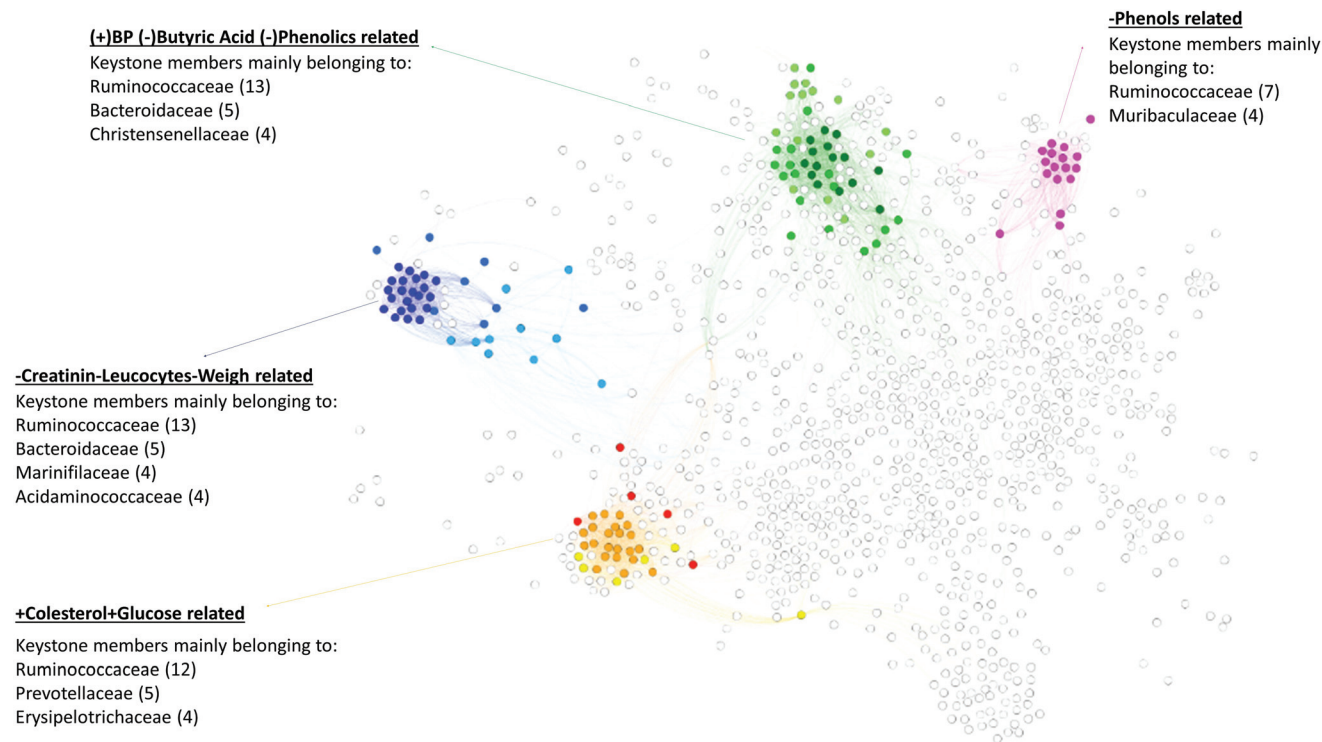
(+)BP (-)Butyric Acid (-)Phenolics related
Keystone members mainly belonging to:
Ruminococcaceae (13)
Bacteroidaceae (5)
Christensenellaceae (4)

-Phenols related
Keystone members mainly belonging to:
Ruminococcaceae (7)
Muribaculaceae (4)

-Creatinin-Leucocytes-Weigh related
Keystone members mainly belonging to:
Ruminococcaceae (13)
Bacteroidaceae (5)
Marinifilaceae (4)
Acidaminococcaceae (4)

+Colesterol+Glucose related
Keystone members mainly belonging to:
Ruminococcaceae (12)
Prevotellaceae (5)
Erysipelotrichaceae (4)